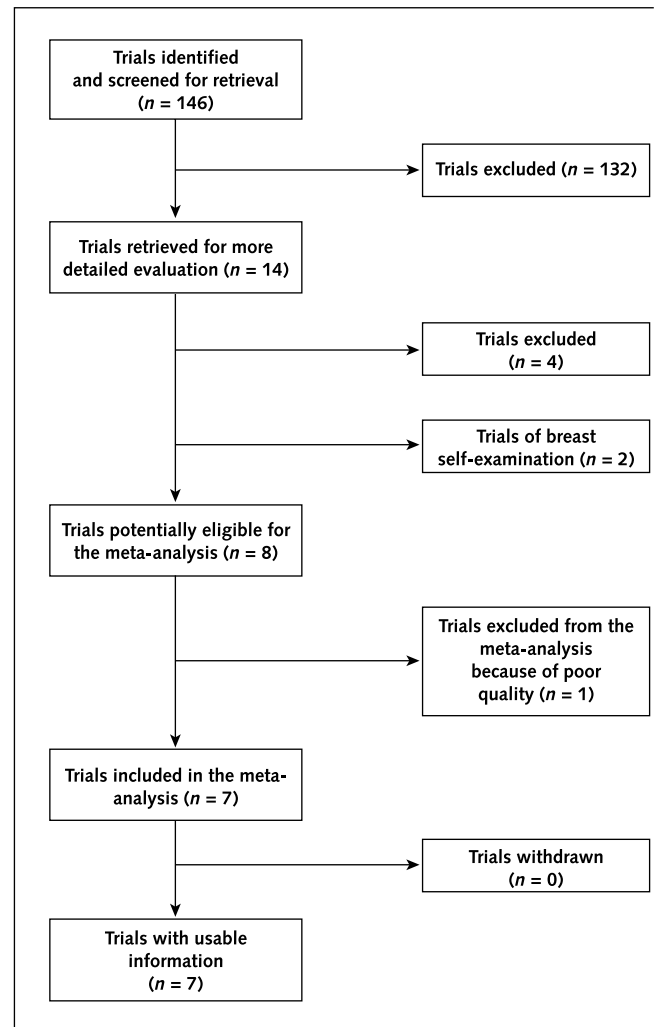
Trials identified and screened for retrieval ($n$ = 146)

Trials excluded ($n$ = 132)

Trials retrieved for more detailed evaluation ($n$ = 14)

Trials excluded ($n$ = 4)

Trials of breast self-examination ($n$ = 2)

Trials potentially eligible for the meta-analysis ($n$ = 8)

Trials excluded from the meta-analysis because of poor quality ($n$ = 1)

Trials included in the meta-analysis ($n$ = 7)

Trials withdrawn ($n$ = 0)

Trials with usable information ($n$ = 7)